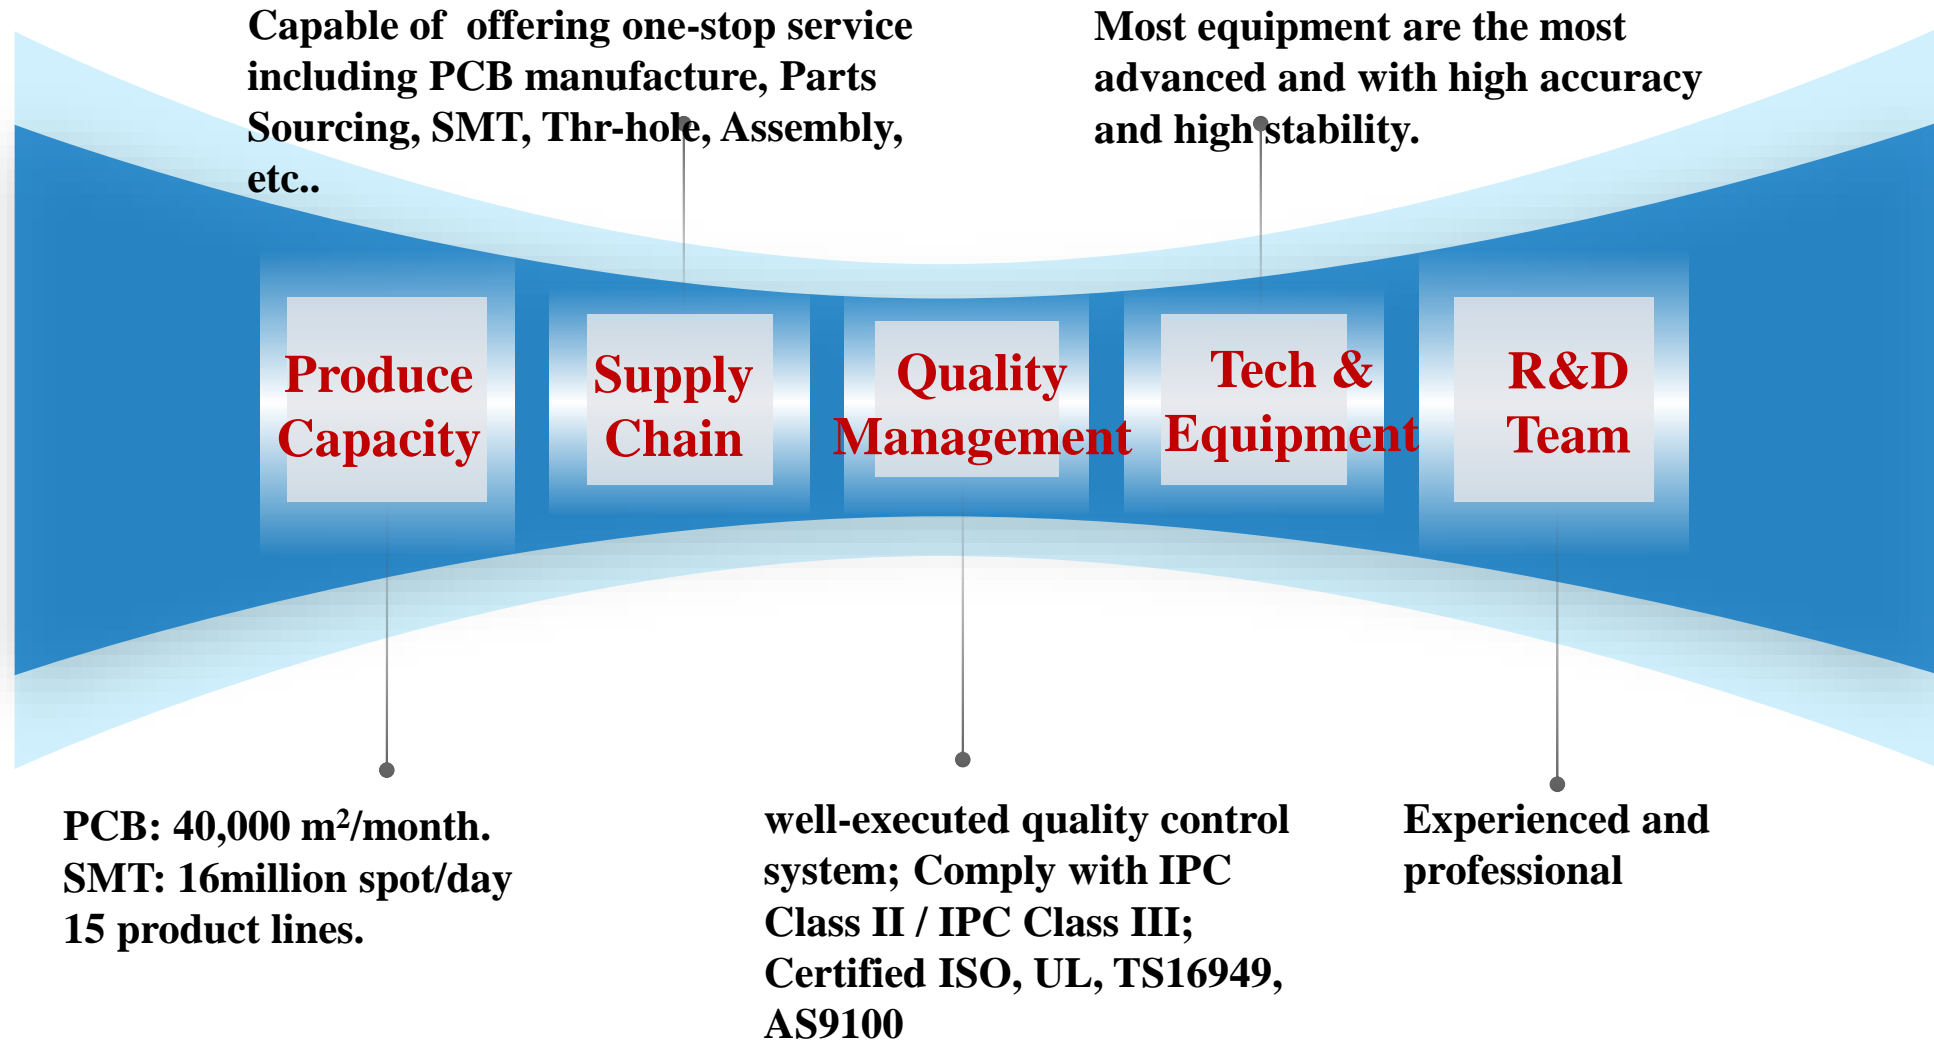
Capable of offering one-stop service including PCB manufacture, Parts Sourcing, SMT, Thr-hole, Assembly, etc..

Most equipment are the most advanced and with high accuracy and high stability.

Produce Capacity

Supply Chain

Quality Management

Tech & Equipment

R&D Team

PCB: 40,000 m$^2$/month.
SMT: 16million spot/day
15 product lines.

well-executed quality control system; Comply with IPC Class II / IPC Class III; Certified ISO, UL, TS16949, AS9100

Experienced and professional